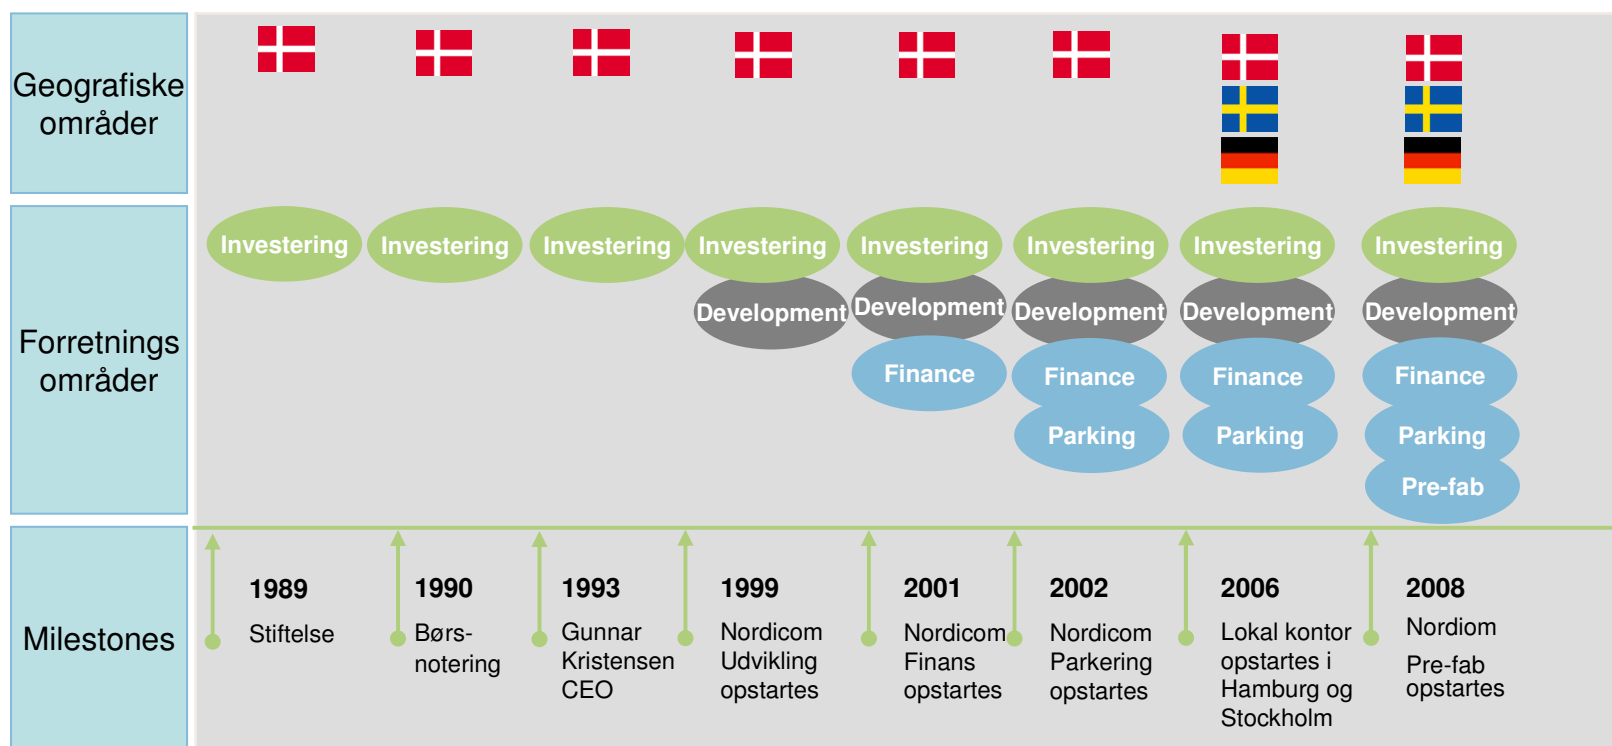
Geografiske områder

Forretnings områder

Milestones

Investering

Investering

Investering

Investering
Development

Investering
Development
Finance

Investering
Development
Finance
Parking

Investering
Development
Finance
Parking

Investering
Development
Finance
Parking
Pre-fab

1989
Stiftelse

1990
Børsnotering

1993
Gunnar Kristensen CEO

1999
Nordicom Udvikling opstartes

2001
Nordicom Finans opstartes

2002
Nordicom Parkering opstartes

2006
Lokal kontor opstartes i Hamburg og Stockholm

2008
Nordiom
Pre-fab opstartes